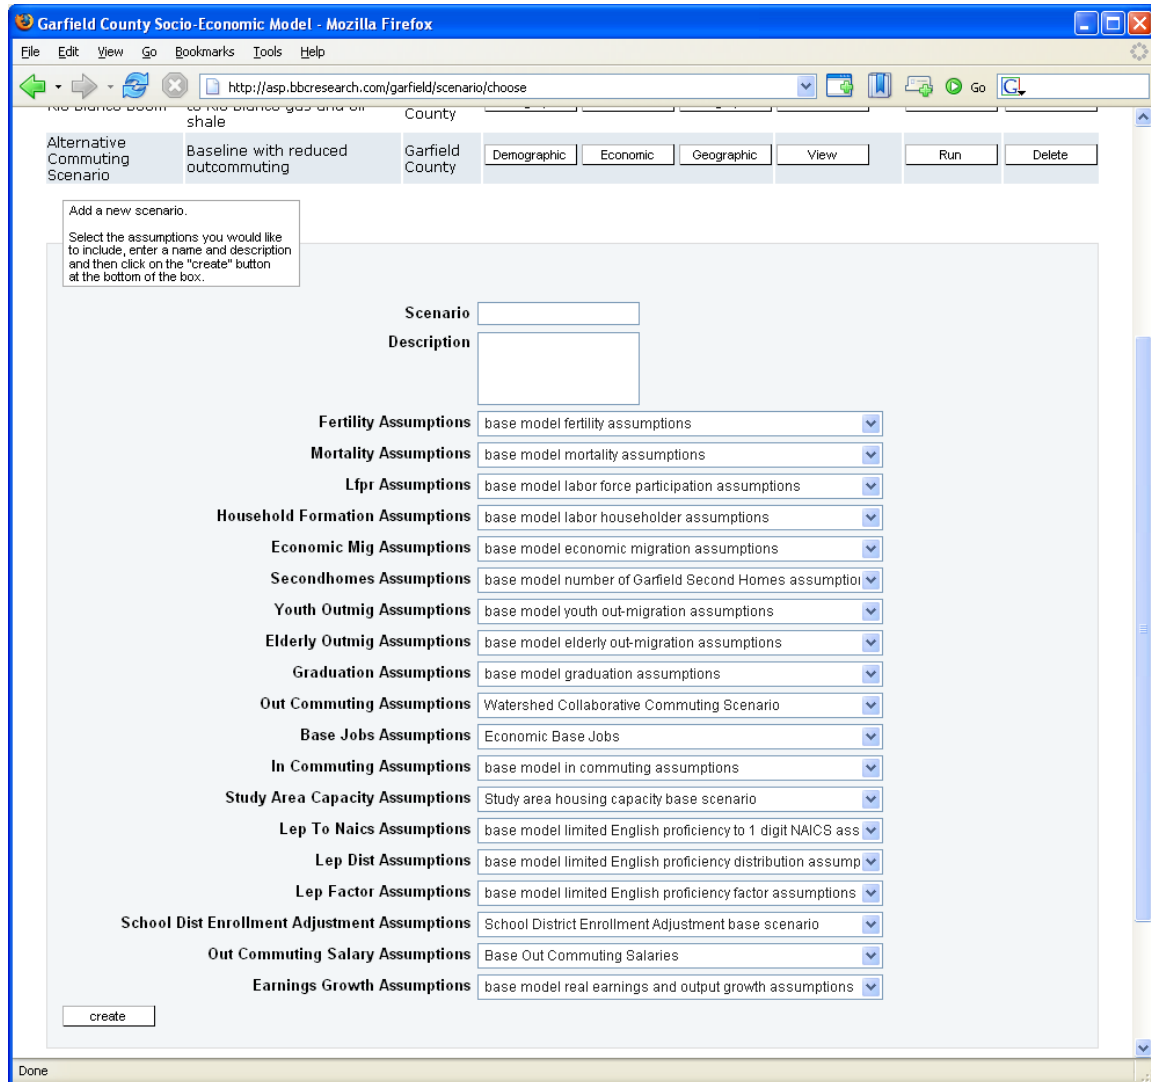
Garfield County Socio-Economic Model - Mozilla Firefox

File Edit View Go Bookmarks Tools Help

http://asp.bbcresearch.com/garfield/scenario/choose

Go

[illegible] shale | County

| Alternative Commuting Scenario | Baseline with reduced outcommuting | Garfield County | Demographic | Economic | Geographic | View | Run | Delete |
|---|---|---|---|---|---|---|---|---|

Add a new scenario.

Select the assumptions you would like to include, enter a name and description and then click on the "create" button at the bottom of the box.

Scenario

Description

Fertility Assumptions base model fertility assumptions

Mortality Assumptions base model mortality assumptions

Lfpr Assumptions base model labor force participation assumptions

Household Formation Assumptions base model labor householder assumptions

Economic Mig Assumptions base model economic migration assumptions

Secondhomes Assumptions base model number of Garfield Second Homes assumptio

Youth Outmig Assumptions base model youth out-migration assumptions

Elderly Outmig Assumptions base model elderly out-migration assumptions

Graduation Assumptions base model graduation assumptions

Out Commuting Assumptions Watershed Collaborative Commuting Scenario

Base Jobs Assumptions Economic Base Jobs

In Commuting Assumptions base model in commuting assumptions

Study Area Capacity Assumptions Study area housing capacity base scenario

Lep To Naics Assumptions base model limited English proficiency to 1 digit NAICS ass

Lep Dist Assumptions base model limited English proficiency distribution assump

Lep Factor Assumptions base model limited English proficiency factor assumptions

School Dist Enrollment Adjustment Assumptions School District Enrollment Adjustment base scenario

Out Commuting Salary Assumptions Base Out Commuting Salaries

Earnings Growth Assumptions base model real earnings and output growth assumptions

create

Done